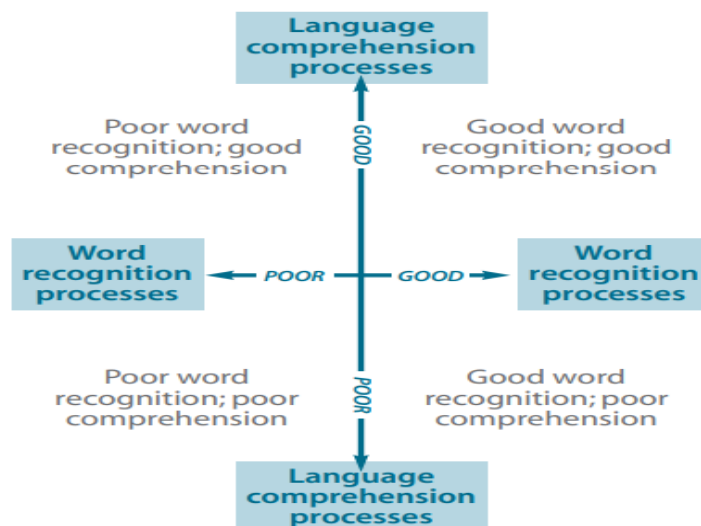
Language comprehension processes

GOOD

Poor word recognition; good comprehension

Good word recognition; good comprehension

Word recognition processes

POOR

GOOD

Word recognition processes

POOR

Poor word recognition; poor comprehension

Good word recognition; poor comprehension

Language comprehension processes